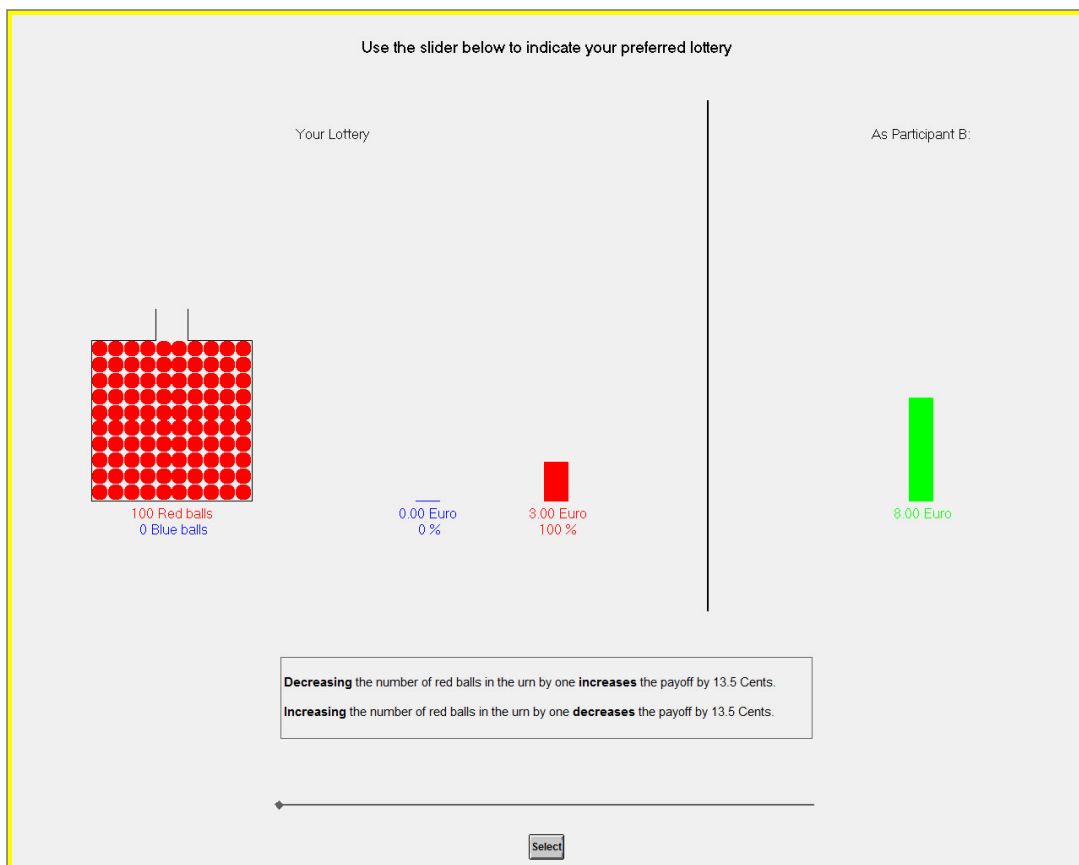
Use the slider below to indicate your preferred lottery

Your Lottery

As Participant B:

100 Red balls
0 Blue balls

0.00 Euro
0 %

3.00 Euro
100 %

8.00 Euro

**Decreasing** the number of red balls in the urn by one **increases** the payoff by 13.5 Cents.

**Increasing** the number of red balls in the urn by one **decreases** the payoff by 13.5 Cents.

Select